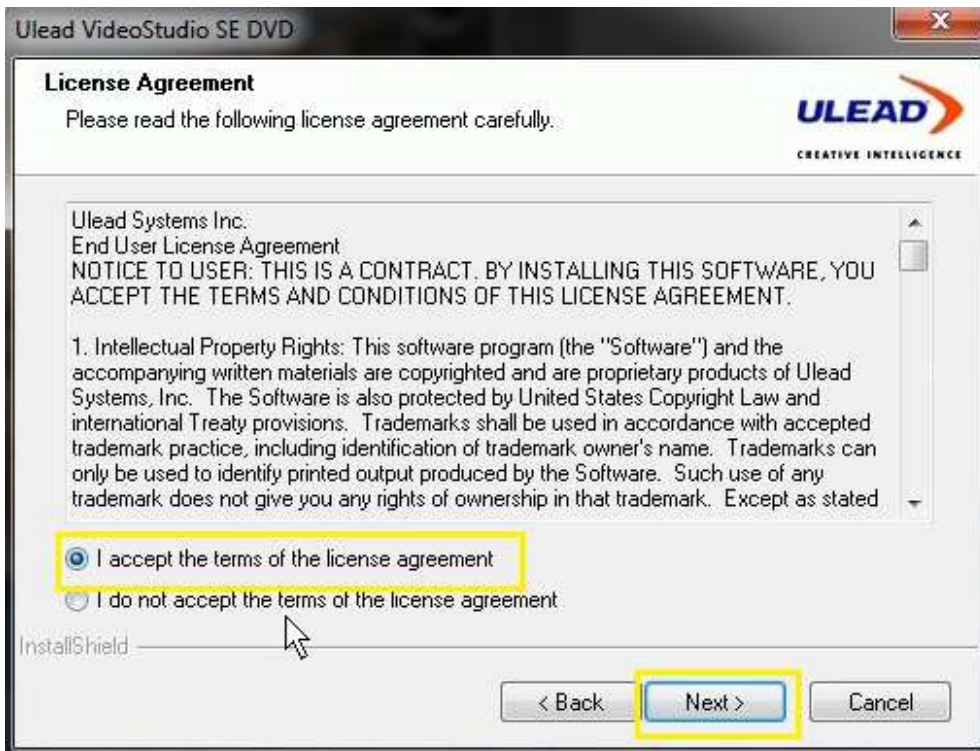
Ulead VideoStudio SE DVD

License Agreement

Please read the following license agreement carefully.

ULEAD

CREATIVE INTELLIGENCE

Ulead Systems Inc.
End User License Agreement
NOTICE TO USER: THIS IS A CONTRACT. BY INSTALLING THIS SOFTWARE, YOU ACCEPT THE TERMS AND CONDITIONS OF THIS LICENSE AGREEMENT.

1. Intellectual Property Rights: This software program (the "Software") and the accompanying written materials are copyrighted and are proprietary products of Ulead Systems, Inc. The Software is also protected by United States Copyright Law and international Treaty provisions. Trademarks shall be used in accordance with accepted trademark practice, including identification of trademark owner's name. Trademarks can only be used to identify printed output produced by the Software. Such use of any trademark does not give you any rights of ownership in that trademark. Except as stated

I accept the terms of the license agreement

I do not accept the terms of the license agreement

InstallShield

< Back

Next >

Cancel